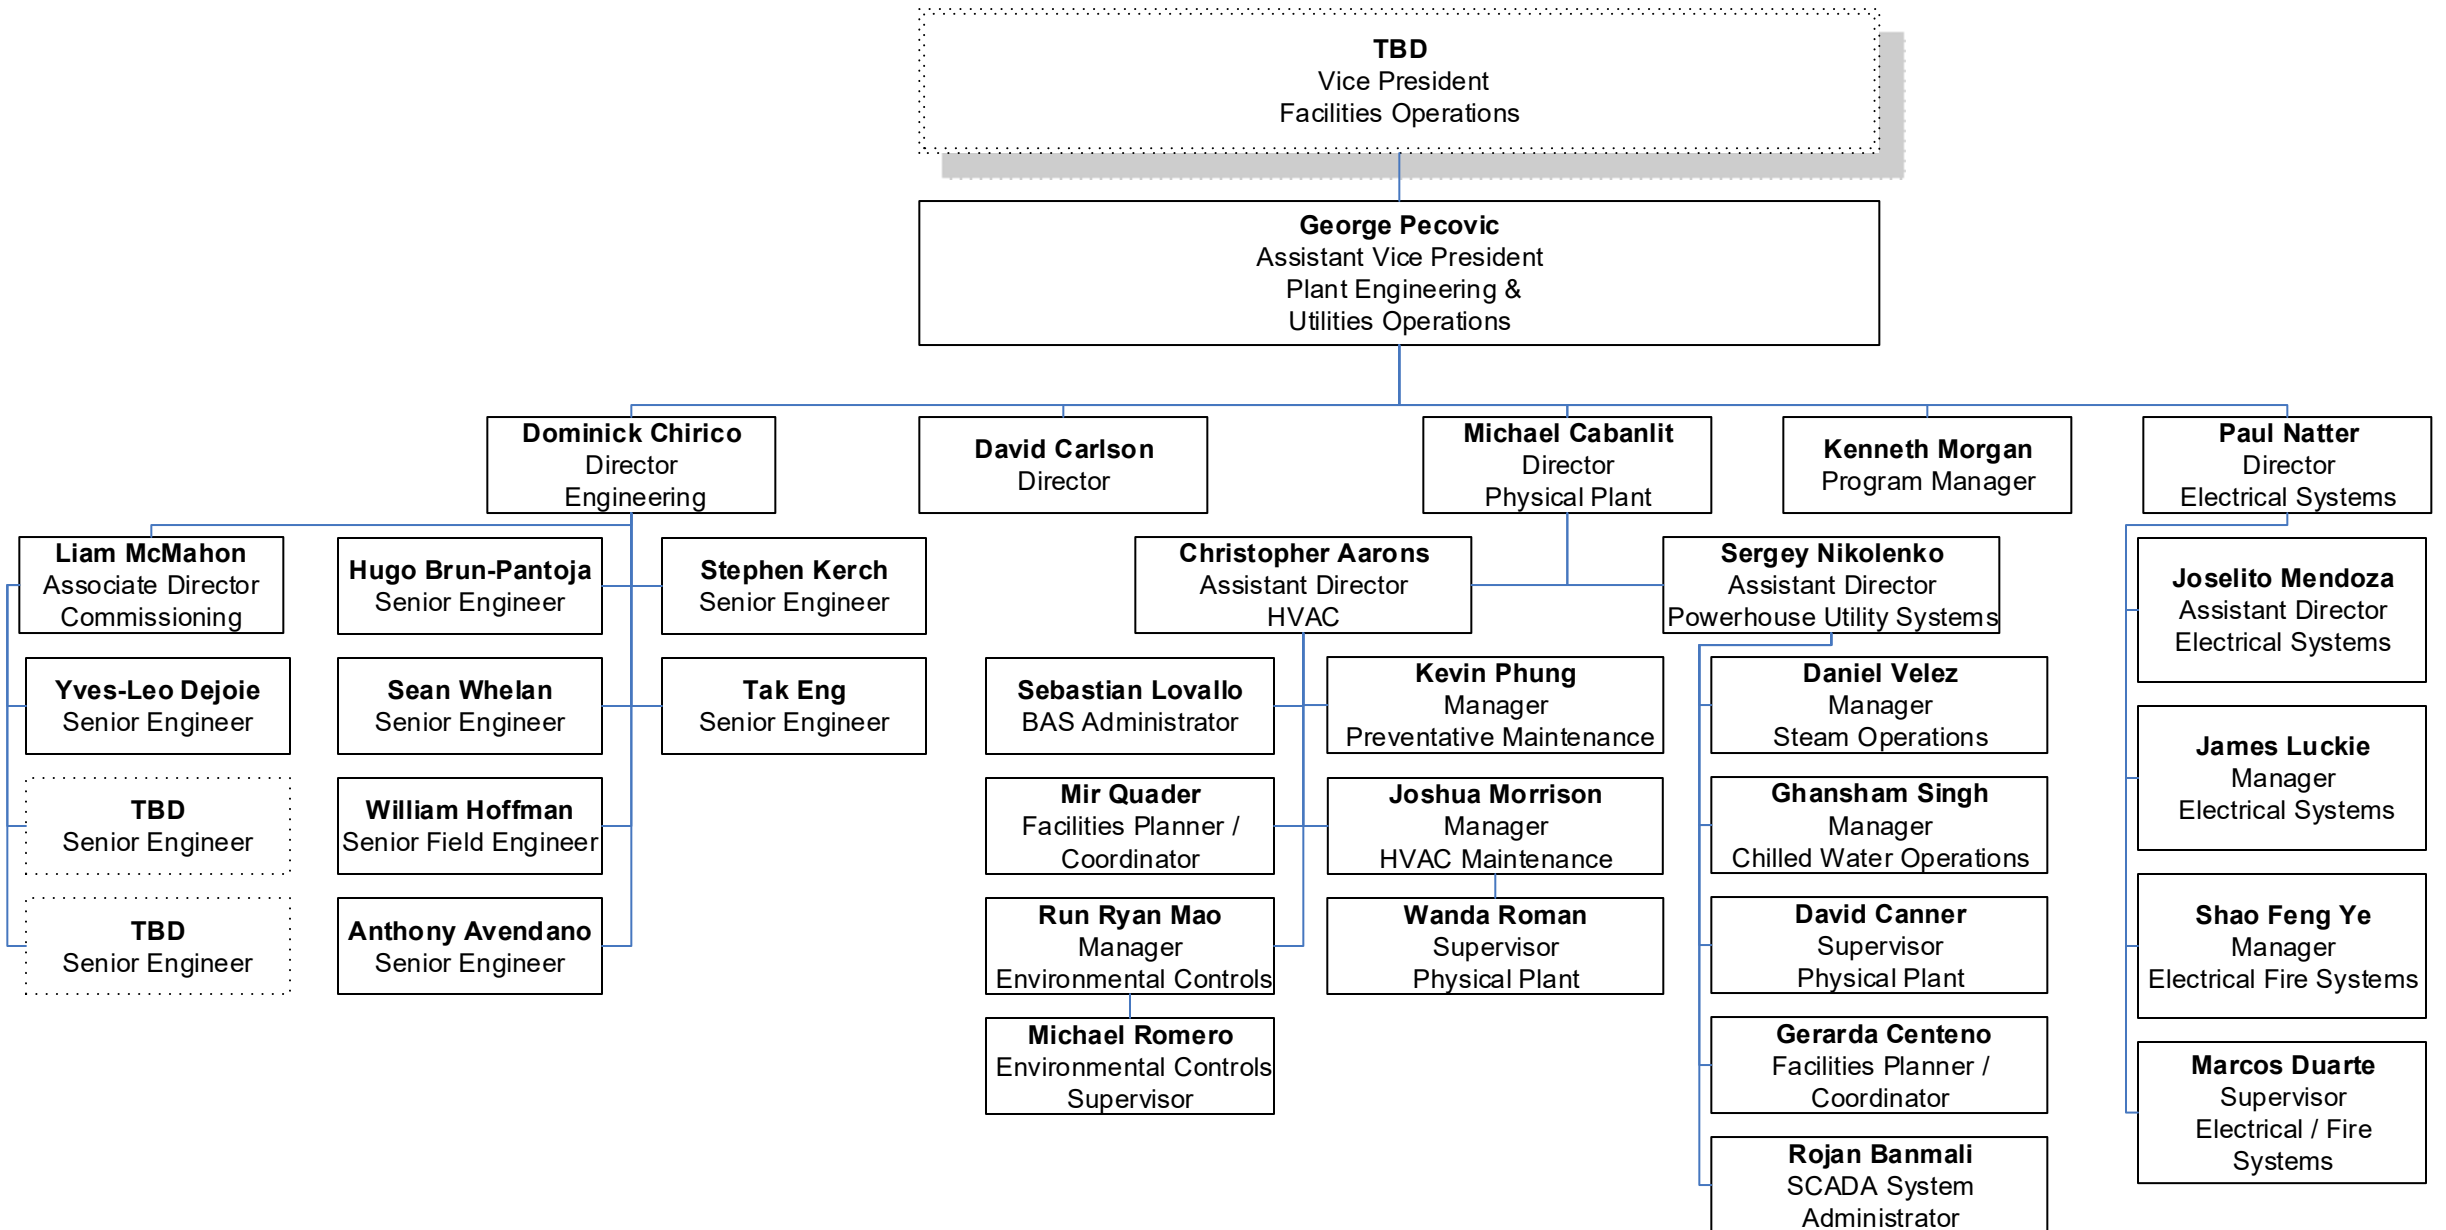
**TBD**
Vice President
Facilities Operations

**George Pecovic**
Assistant Vice President
Plant Engineering &
Utilities Operations

**Dominick Chirico**
Director
Engineering

**David Carlson**
Director

**Michael Cabanlit**
Director
Physical Plant

**Kenneth Morgan**
Program Manager

**Paul Natter**
Director
Electrical Systems

**Liam McMahon**
Associate Director
Commissioning

**Yves-Leo Dejoie**
Senior Engineer

**TBD**
Senior Engineer

**TBD**
Senior Engineer

**Hugo Brun-Pantoja**
Senior Engineer

**Sean Whelan**
Senior Engineer

**William Hoffman**
Senior Field Engineer

**Anthony Avendano**
Senior Engineer

**Stephen Kerch**
Senior Engineer

**Tak Eng**
Senior Engineer

**Christopher Aarons**
Assistant Director
HVAC

**Sebastian Lovallo**
BAS Administrator

**Mir Quader**
Facilities Planner /
Coordinator

**Run Ryan Mao**
Manager
Environmental Controls

**Michael Romero**
Environmental Controls
Supervisor

**Kevin Phung**
Manager
Preventative Maintenance

**Joshua Morrison**
Manager
HVAC Maintenance

**Wanda Roman**
Supervisor
Physical Plant

**Sergey Nikolenko**
Assistant Director
Powerhouse Utility Systems

**Daniel Velez**
Manager
Steam Operations

**Ghansham Singh**
Manager
Chilled Water Operations

**David Canner**
Supervisor
Physical Plant

**Gerarda Centeno**
Facilities Planner /
Coordinator

**Rojan Banmali**
SCADA System
Administrator

**Joselito Mendoza**
Assistant Director
Electrical Systems

**James Luckie**
Manager
Electrical Systems

**Shao Feng Ye**
Manager
Electrical Fire Systems

**Marcos Duarte**
Supervisor
Electrical / Fire
Systems